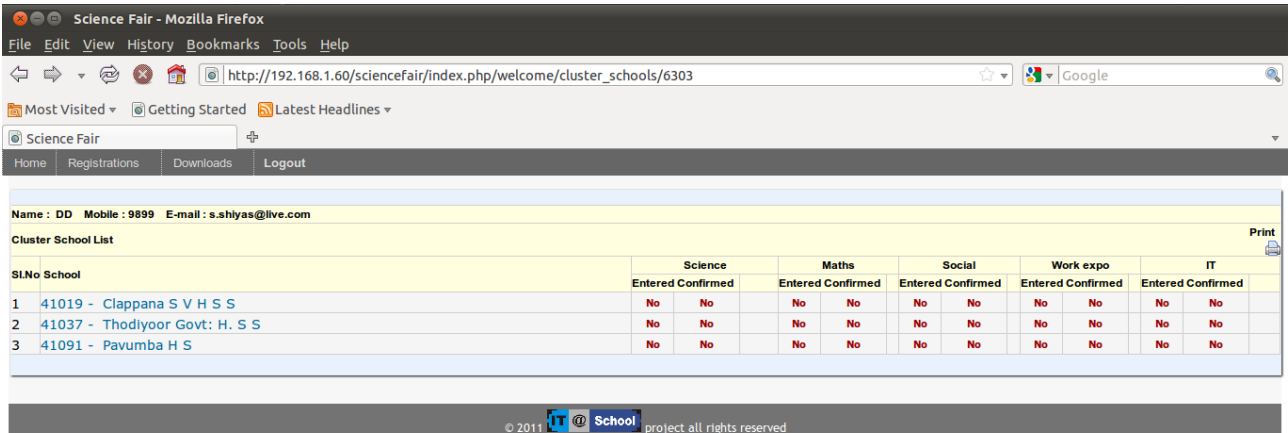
Science Fair - Mozilla Firefox

File Edit View History Bookmarks Tools Help

http://192.168.1.60/sciencefair/index.php/welcome/cluster_schools/6303

Google

Most Visited Getting Started Latest Headlines

Science Fair

Home Registrations Downloads Logout

Name : DD Mobile : 9899 E-mail : s.shiyas@live.com

Cluster School List

Print

| Sl.No | School | Science Entered | Science Confirmed | | Maths Entered | Maths Confirmed | | Social Entered | Social Confirmed | | Work expo Entered | Work expo Confirmed | | IT Entered | IT Confirmed | |
|---|---|---|---|---|---|---|---|---|---|---|---|---|---|---|---|---|
| 1 | 41019 - Clappana S V H S S | No | No | | No | No | | No | No | | No | No | | No | No | |
| 2 | 41037 - Thodiyoor Govt: H. S S | No | No | | No | No | | No | No | | No | No | | No | No | |
| 3 | 41091 - Pavumba H S | No | No | | No | No | | No | No | | No | No | | No | No | |

© 2011 IT @ School project all rights reserved